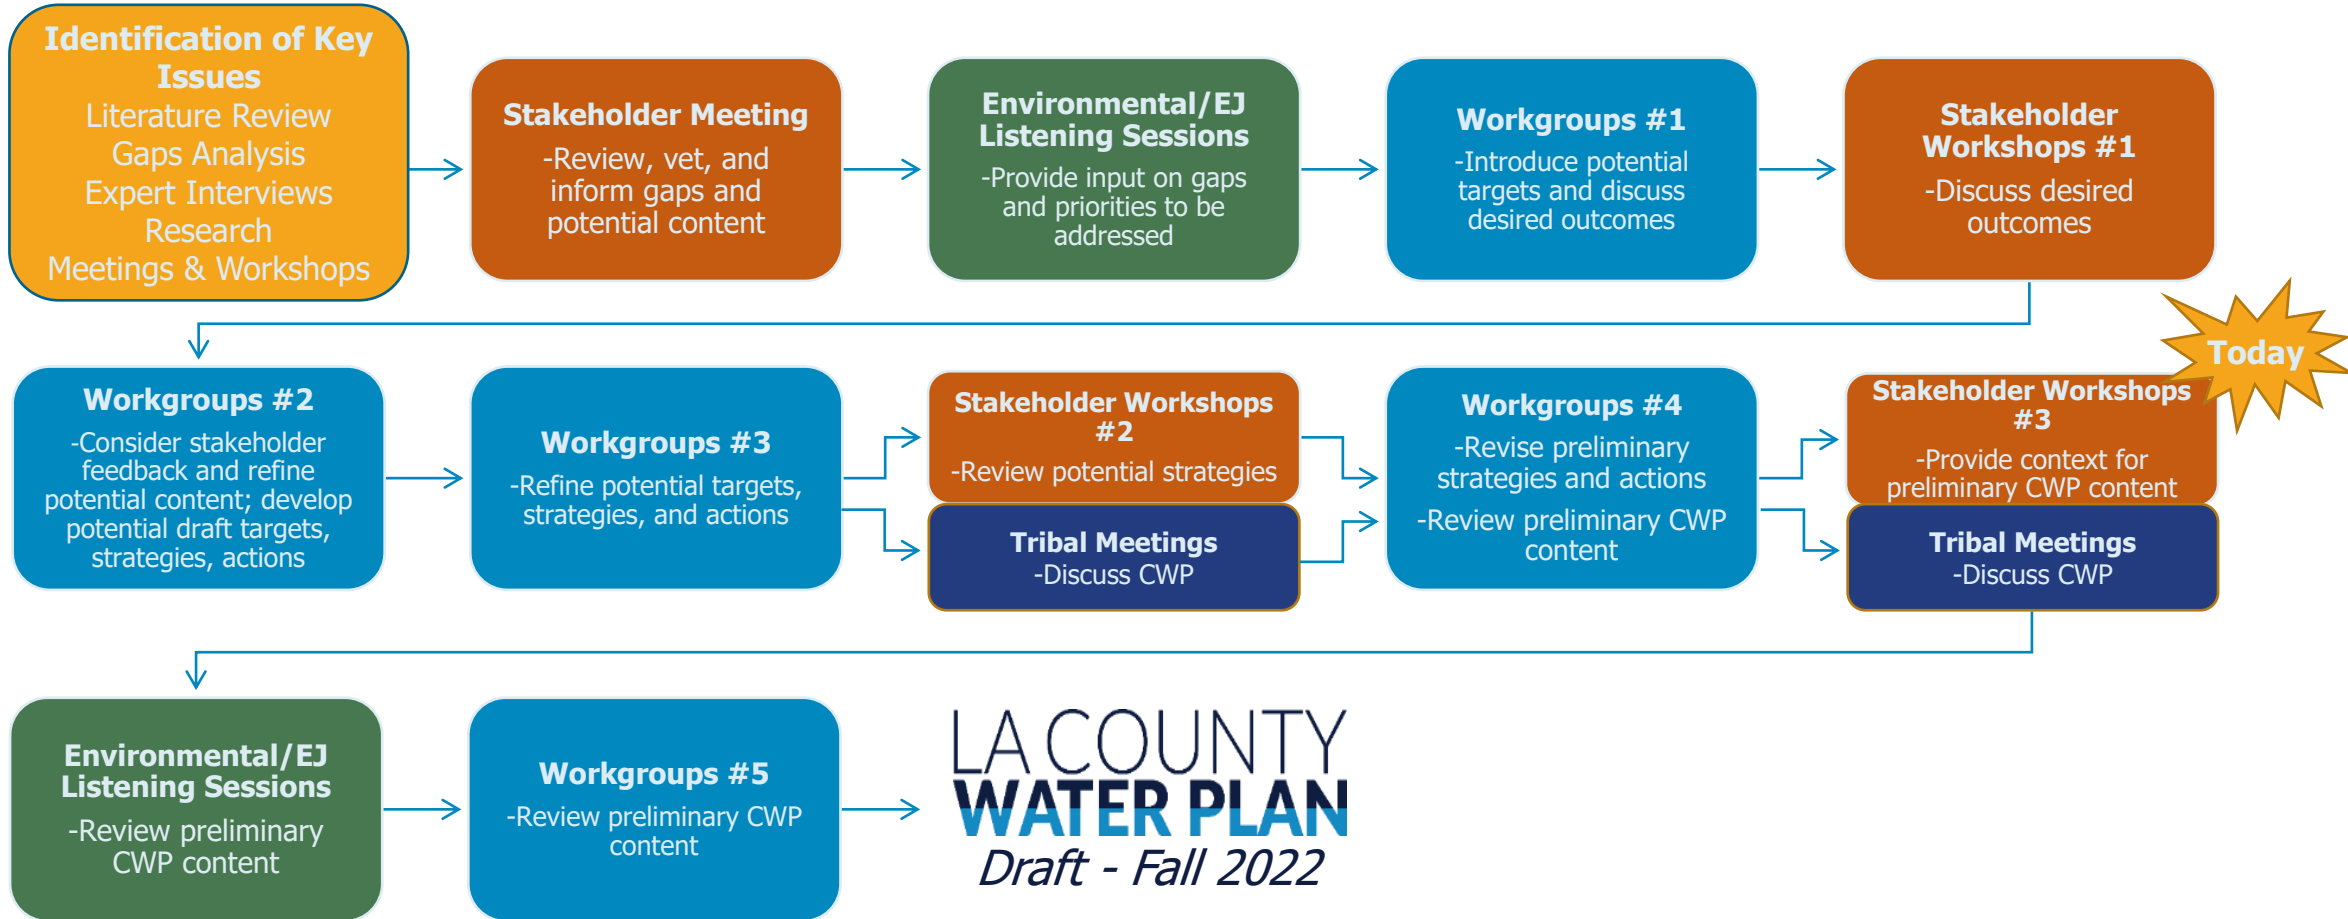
Identification of Key Issues
Literature Review
Gaps Analysis
Expert Interviews
Research
Meetings & Workshops

Stakeholder Meeting
-Review, vet, and inform gaps and potential content

Environmental/EJ Listening Sessions
-Provide input on gaps and priorities to be addressed

Workgroups #1
-Introduce potential targets and discuss desired outcomes

Stakeholder Workshops #1
-Discuss desired outcomes

Workgroups #2
-Consider stakeholder feedback and refine potential content; develop potential draft targets, strategies, actions

Workgroups #3
-Refine potential targets, strategies, and actions

Stakeholder Workshops #2
-Review potential strategies

Tribal Meetings
-Discuss CWP

Workgroups #4
-Revise preliminary strategies and actions
-Review preliminary CWP content

Today

Stakeholder Workshops #3
-Provide context for preliminary CWP content

Tribal Meetings
-Discuss CWP

Environmental/EJ Listening Sessions
-Review preliminary CWP content

Workgroups #5
-Review preliminary CWP content

LA COUNTY
WATER PLAN
Draft - Fall 2022